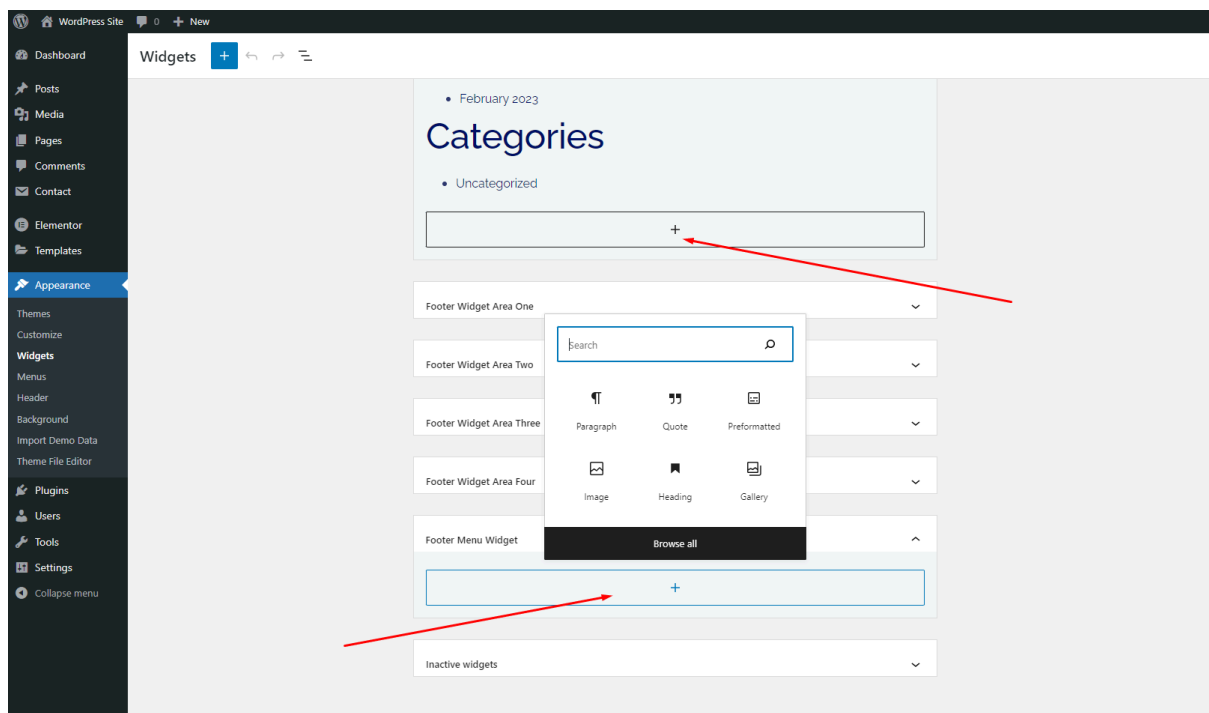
WordPress Site 0 + New

Dashboard
Posts
Media
Pages
Comments
Contact
Elementor
Templates
Appearance
Themes
Customize
Widgets
Menus
Header
Background
Import Demo Data
Theme File Editor
Plugins
Users
Tools
Settings
Collapse menu

Widgets +

• February 2023

Categories

• Uncategorized

+

Footer Widget Area One

Footer Widget Area Two

Footer Widget Area Three

Footer Widget Area Four

Footer Menu Widget

+

Inactive widgets

Search

Paragraph
Quote
Preformatted
Image
Heading
Gallery

Browse all